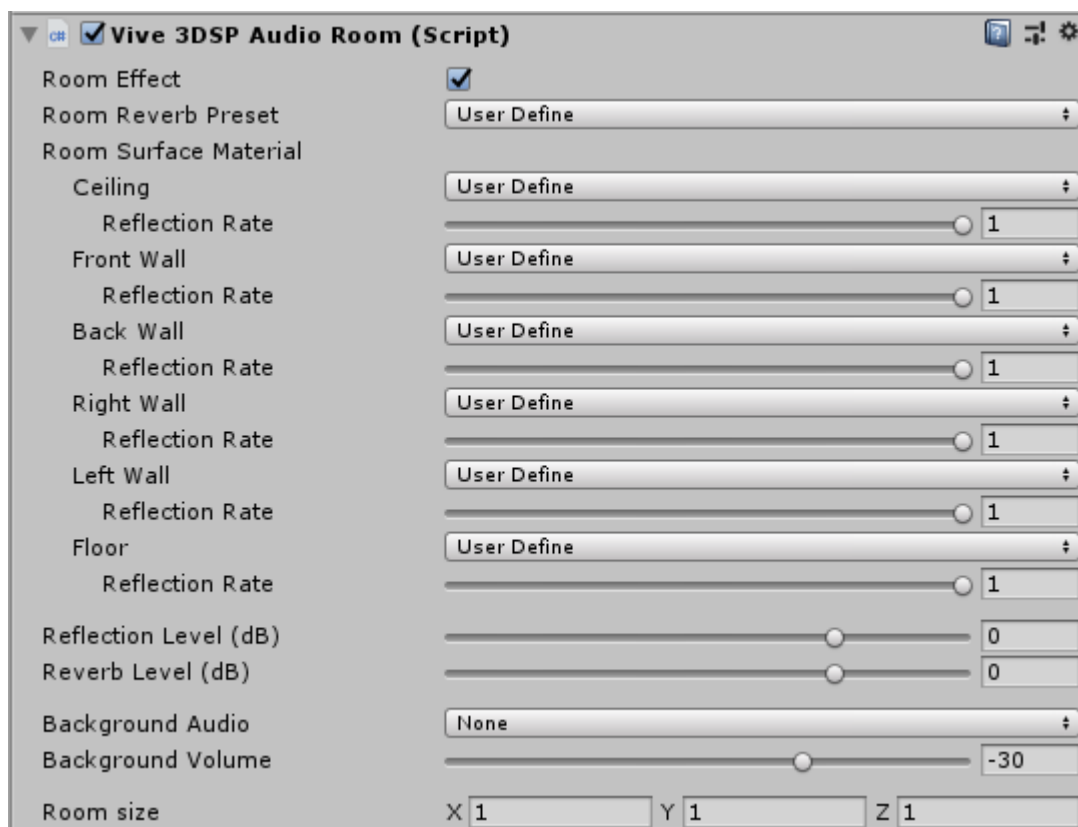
Vive 3DSP Audio Room (Script)

Room Effect
Room Reverb Preset | User Define
Room Surface Material
Ceiling | User Define
Reflection Rate | 1
Front Wall | User Define
Reflection Rate | 1
Back Wall | User Define
Reflection Rate | 1
Right Wall | User Define
Reflection Rate | 1
Left Wall | User Define
Reflection Rate | 1
Floor | User Define
Reflection Rate | 1

Reflection Level (dB) | 0
Reverb Level (dB) | 0

Background Audio | None
Background Volume | -30

Room size | X 1 | Y 1 | Z 1